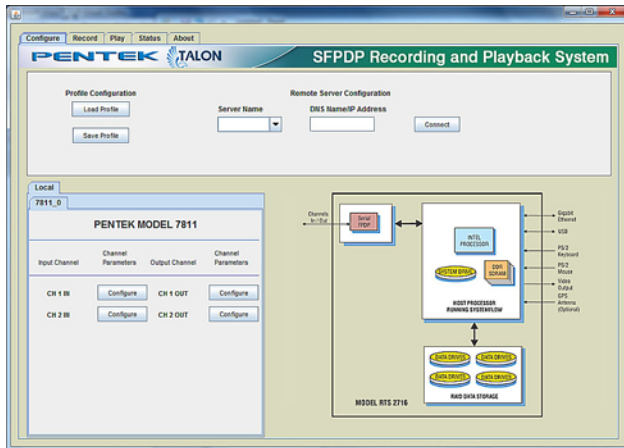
Configure Record Play Status About

PENTEK TALON

SFPDP Recording and Playback System

Profile Configuration

Load Profile

Save Profile

Remote Server Configuration

Server Name

DNS Name/IP Address

Connect

Local

7811_0

PENTEK MODEL 7811

| Input Channel | Channel Parameters | Output Channel | Channel Parameters |
|---|---|---|---|
| CH 1 IN | Configure | CH 1 OUT | Configure |
| CH 2 IN | Configure | CH 2 OUT | Configure |

Channels In/Out

Serial FPDP

INTEL PROCESSOR

SYSTEM DRIVE

DDR SDRAM

HOST PROCESSOR RUNNING SYSTEMFLOW

Gigabit Ethernet

USB

PS/2 Keyboard

PS/2 Mouse

Video Output

GPS Antenna (Optional)

DATA DRIVES

DATA DRIVES

DATA DRIVES

DATA DRIVES

RAID DATA STORAGE

MODEL RTS 2716